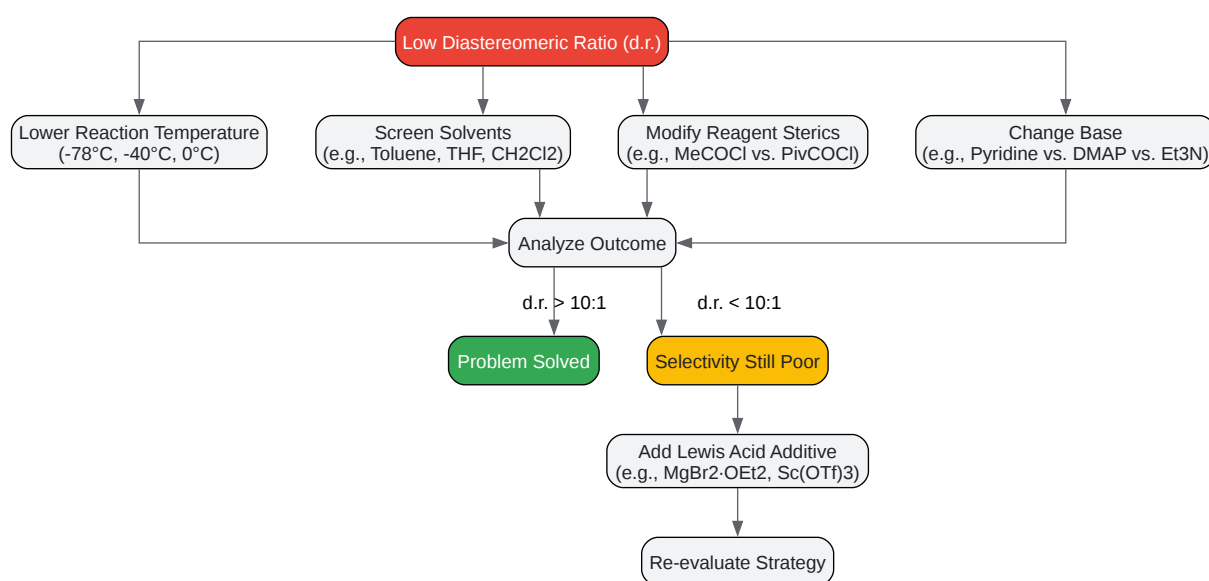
Low Diastereomeric Ratio (d.r.)

Lower Reaction Temperature
(-78°C, -40°C, 0°C)

Screen Solvents
(e.g., Toluene, THF, CH2Cl2)

Modify Reagent Sterics
(e.g., MeCOCl vs. PivCOCl)

Change Base
(e.g., Pyridine vs. DMAP vs. Et3N)

Analyze Outcome

d.r. > 10:1

d.r. < 10:1

Problem Solved

Selectivity Still Poor

Add Lewis Acid Additive
(e.g., MgBr2·OEt2, Sc(OTf)3)

Re-evaluate Strategy